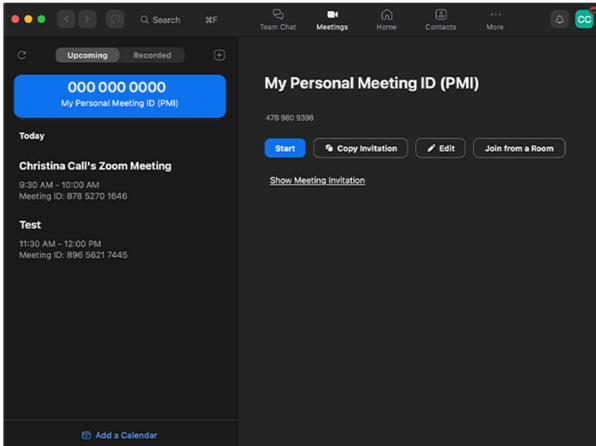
Search ⌘F

Team Chat Meetings Home Contacts More

CC

Upcoming Recorded

000 000 0000
My Personal Meeting ID (PMI)

Today

Christina Call's Zoom Meeting
9:30 AM - 10:00 AM
Meeting ID: 878 5270 1646

Test
11:30 AM - 12:00 PM
Meeting ID: 896 5621 7445

Add a Calendar

My Personal Meeting ID (PMI)

476 980 9398

Start Copy Invitation Edit Join from a Room

Show Meeting Invitation